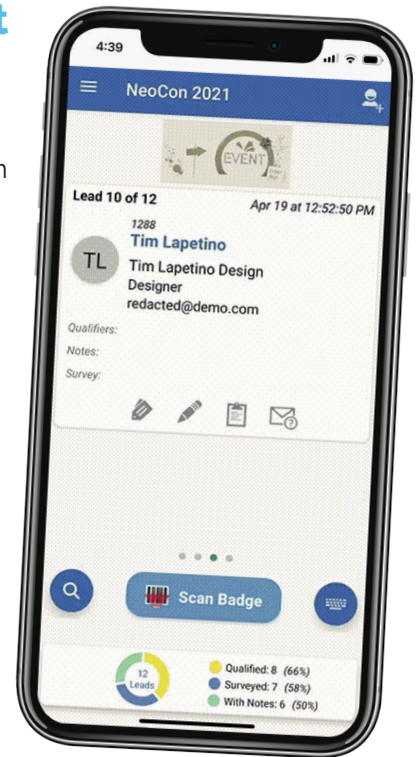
t

n

4:39

NeoCon 2021

EVENT

Lead 10 of 12

Apr 19 at 12:52:50 PM

1288

Tim Lapetino

TL

Tim Lapetino Design

Designer

redacted@demo.com

Qualifiers:

Notes:

Survey:

Scan Badge

12 Leads

Qualified: 8 (66%)

Surveyed: 7 (58%)

With Notes: 6 (50%)